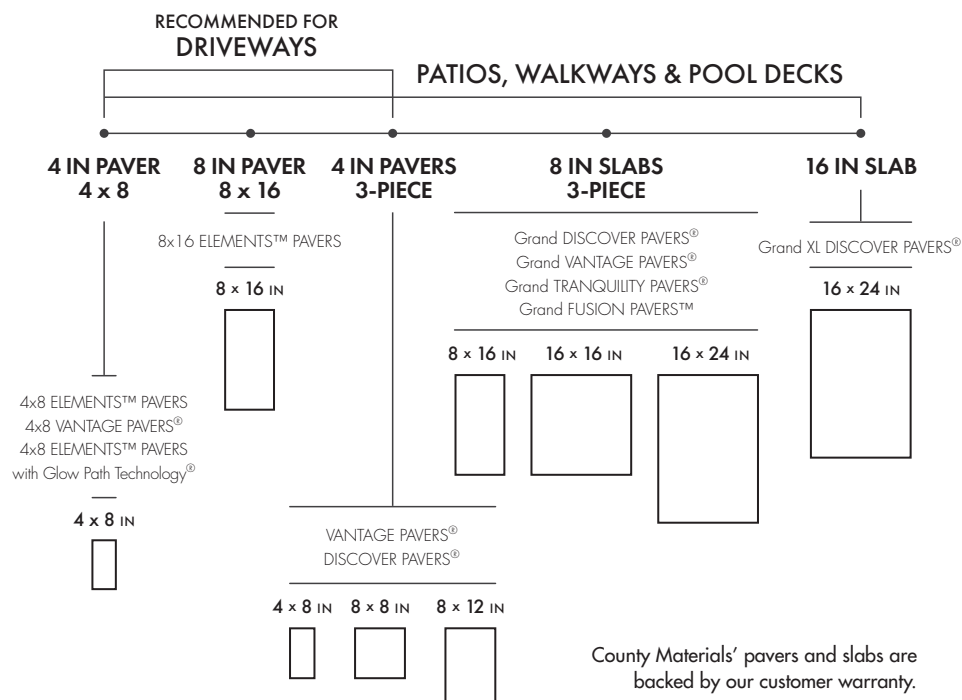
RECOMMENDED FOR
DRIVEWAYS

PATIOS, WALKWAYS & POOL DECKS

4 IN PAVER
4 x 8

8 IN PAVER
8 x 16

4 IN PAVERS
3-PIECE

8 IN SLABS
3-PIECE

16 IN SLAB

8x16 ELEMENTS™ PAVERS

8 × 16 IN

Grand DISCOVER PAVERS®
Grand VANTAGE PAVERS®
Grand TRANQUILITY PAVERS®
Grand FUSION PAVERS™

8 × 16 IN 16 × 16 IN 16 × 24 IN

Grand XL DISCOVER PAVERS®

16 × 24 IN

4x8 ELEMENTS™ PAVERS
4x8 VANTAGE PAVERS®
4x8 ELEMENTS™ PAVERS
with Glow Path Technology®

4 x 8 IN

VANTAGE PAVERS®
DISCOVER PAVERS®

4 × 8 IN 8 × 8 IN 8 × 12 IN

County Materials' pavers and slabs are backed by our customer warranty.